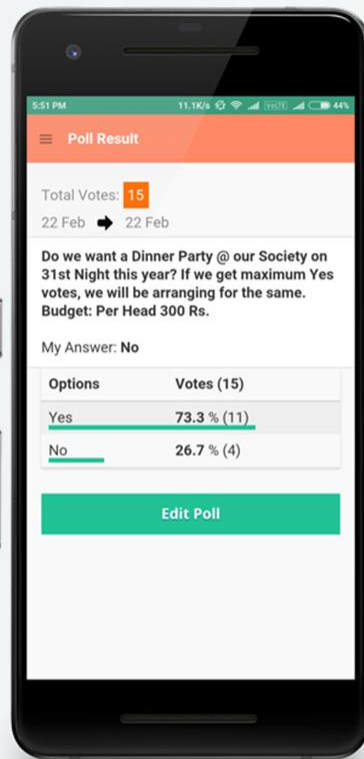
5:51 PM 11.1K/s VoLTE 44%

Poll Result

Total Votes: 15

22 Feb 22 Feb

Do we want a Dinner Party @ our Society on 31st Night this year? If we get maximum Yes votes, we will be arranging for the same. Budget: Per Head 300 Rs.

My Answer: No

| Options | Votes (15) |
|---|---|
| Yes | 73.3 % (11) |
| No | 26.7 % (4) |

Edit Poll